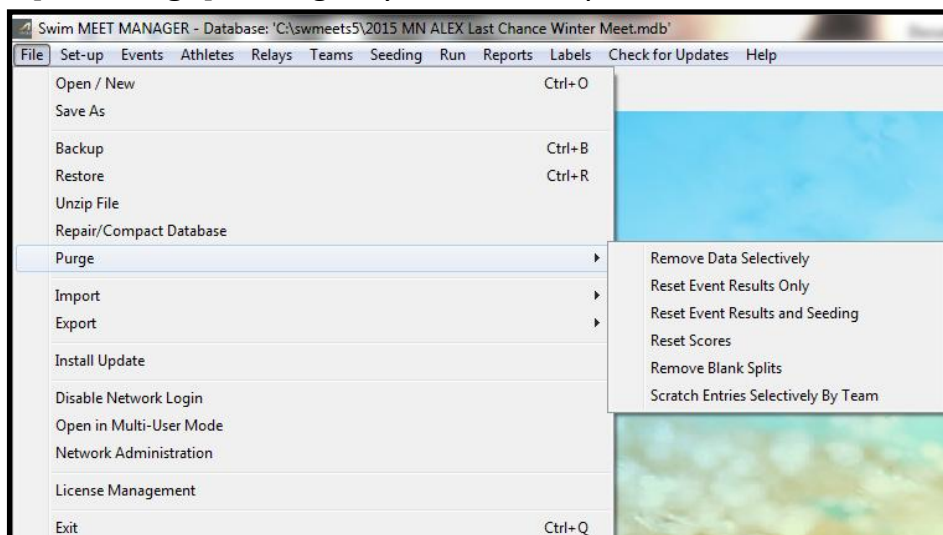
Swim MEET MANAGER - Database: 'C:\swmeets5\2015 MN ALEX Last Chance Winter Meet.mdb'

File Set-up Events Athletes Relays Teams Seeding Run Reports Labels Check for Updates Help

Open / New Ctrl+O
Save As
Backup Ctrl+B
Restore Ctrl+R
Unzip File
Repair/Compact Database
Purge
Import
Export
Install Update
Disable Network Login
Open in Multi-User Mode
Network Administration
License Management
Exit Ctrl+Q

Remove Data Selectively
Reset Event Results Only
Reset Event Results and Seeding
Reset Scores
Remove Blank Splits
Scratch Entries Selectively By Team